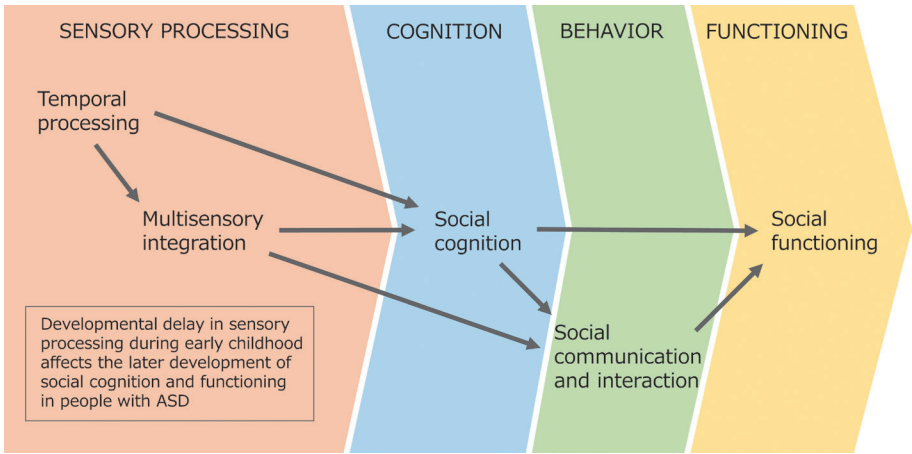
SENSORY PROCESSING

COGNITION

BEHAVIOR

FUNCTIONING

Temporal processing

Multisensory integration

Social cognition

Social communication and interaction

Social functioning

Developmental delay in sensory processing during early childhood affects the later development of social cognition and functioning in people with ASD